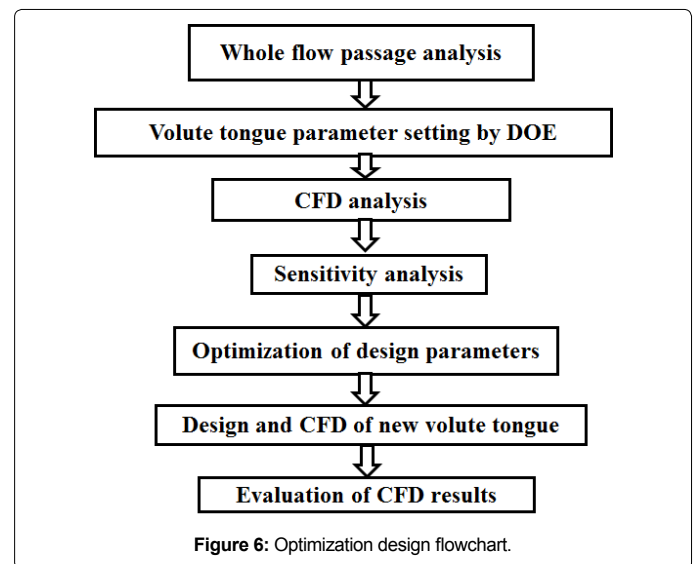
Whole flow passage analysis

Volute tongue parameter setting by DOE

CFD analysis

Sensitivity analysis

Optimization of design parameters

Design and CFD of new volute tongue

Evaluation of CFD results

**Figure 6:** Optimization design flowchart.